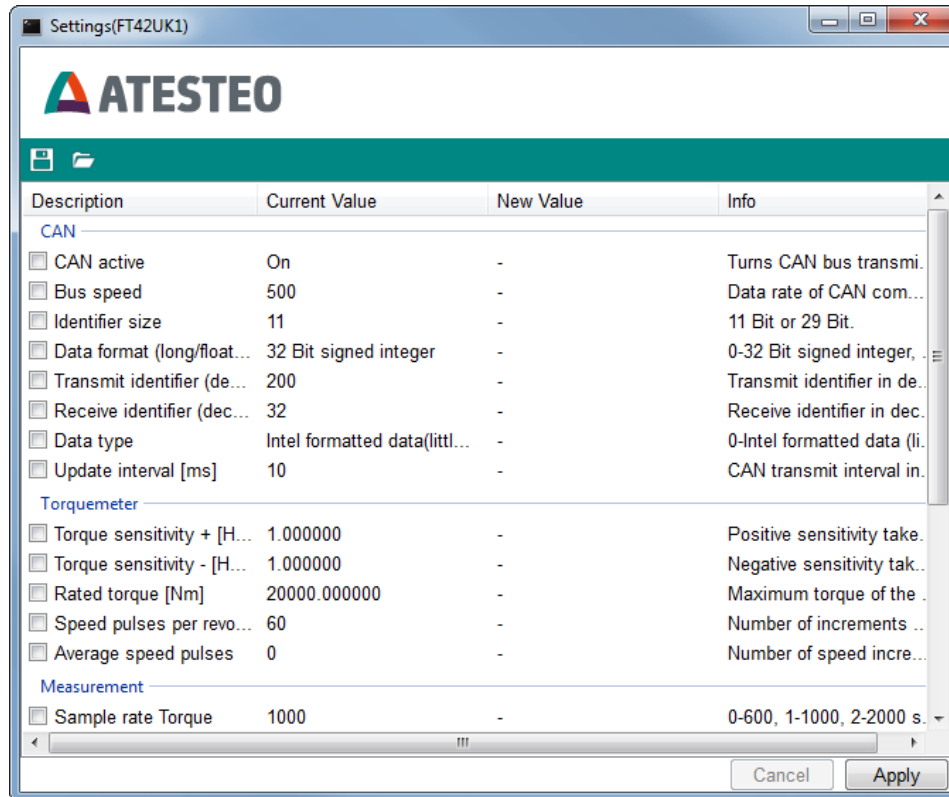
Settings(FT42UK1)

ATESTEO

| Description | Current Value | New Value | Info |
|---|---|---|---|
| CAN | | | |
| CAN active | On | - | Turns CAN bus transmi... |
| Bus speed | 500 | - | Data rate of CAN com... |
| Identifier size | 11 | - | 11 Bit or 29 Bit. |
| Data format (long/float... | 32 Bit signed integer | - | 0-32 Bit signed integer, ... |
| Transmit identifier (de... | 200 | - | Transmit identifier in de... |
| Receive identifier (dec... | 32 | - | Receive identifier in dec... |
| Data type | Intel formatted data(littl... | - | 0-Intel formatted data (li... |
| Update interval [ms] | 10 | - | CAN transmit interval in... |
| Torquemeter | | | |
| Torque sensitivity + [H... | 1.000000 | - | Positive sensitivity take... |
| Torque sensitivity - [H... | 1.000000 | - | Negative sensitivity tak... |
| Rated torque [Nm] | 20000.000000 | - | Maximum torque of the ... |
| Speed pulses per revo... | 60 | - | Number of increments ... |
| Average speed pulses | 0 | - | Number of speed incre... |
| Measurement | | | |
| Sample rate Torque | 1000 | - | 0-600, 1-1000, 2-2000 s... |

Cancel Apply